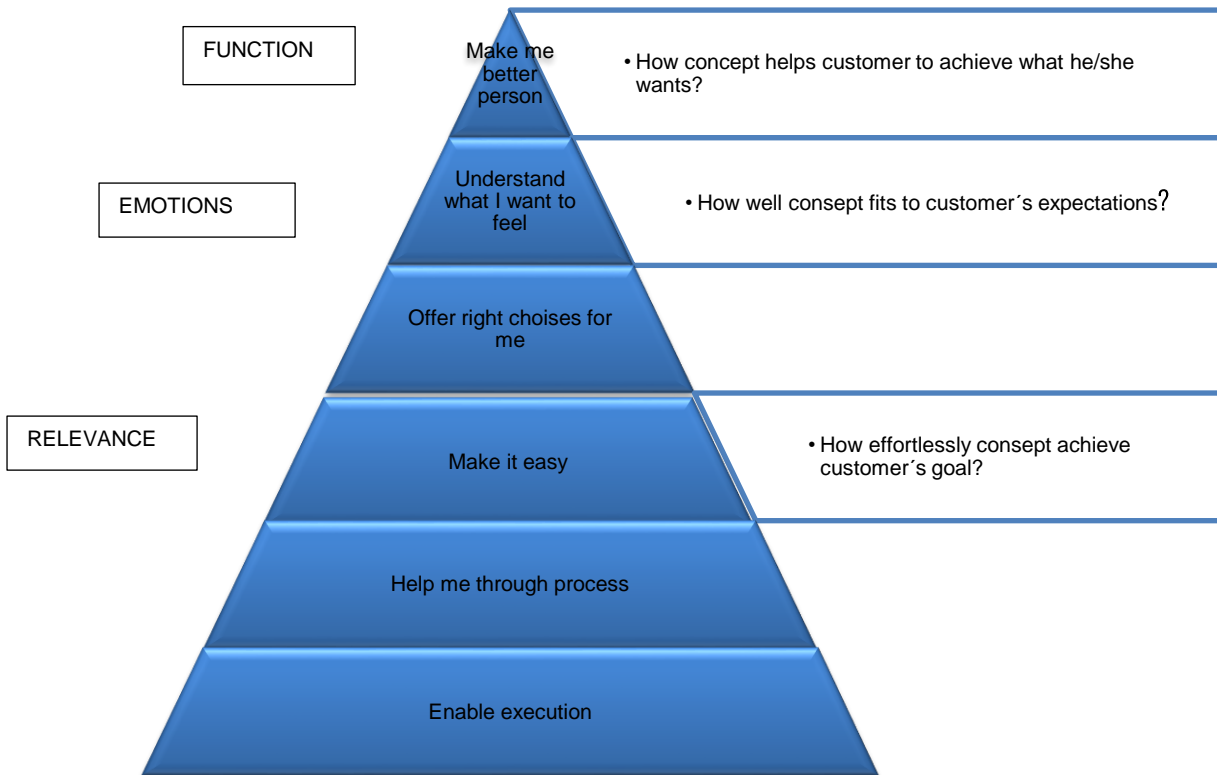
FUNCTION

Make me better person

• How concept helps customer to achieve what he/she wants?

EMOTIONS

Understand what I want to feel

• How well consept fits to customer´s expectations?

Offer right choises for me

RELEVANCE

Make it easy

• How effortlessly consept achieve customer´s goal?

Help me through process

Enable execution